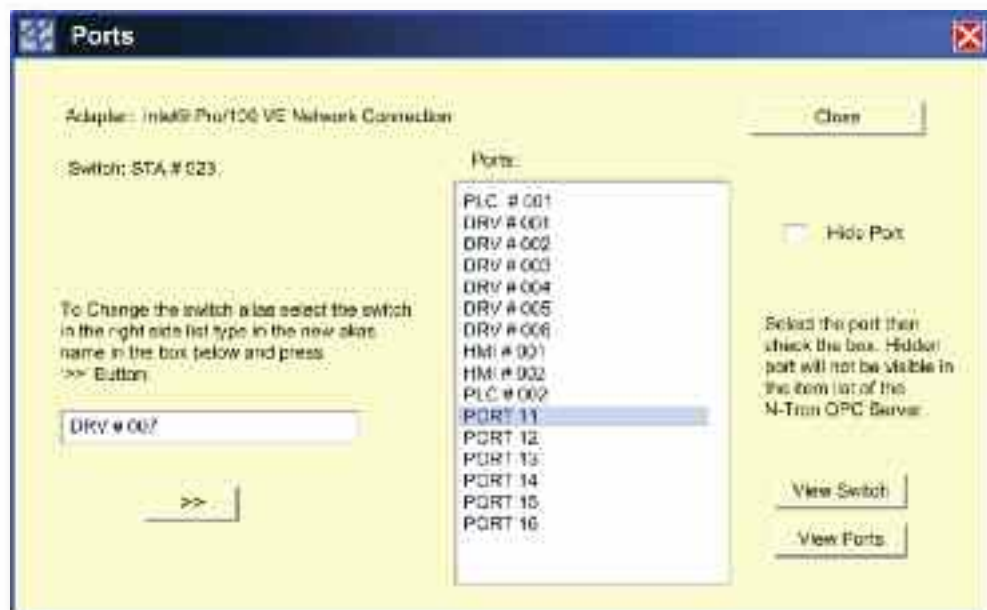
Ports

Adapter: Intel® Pro/100 VE Network Connection

Close

Switch: STA # 023

Ports:

PLC # 001
DRV # 001
DRV # 002
DRV # 003
DRV # 004
DRV # 005
DRV # 006
HMI # 001
HMI # 002
PLC # 002
PORT 11
PORT 12
PORT 13
PORT 14
PORT 15
PORT 16

Hide Port

To Change the switch alias select the switch in the right side list type in the new alias name in the box below and press >> Button.

Select the port then check the box. Hidden port will not be visible in the item list of the N-Tron OPC Server.

DRV # 007

>>

View Switch

View Ports